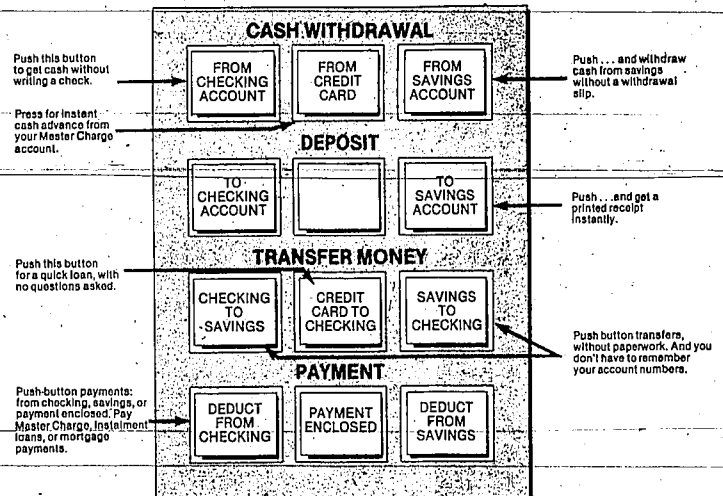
CASH WITHDRAWAL

Push this button to get cash without writing a check.

FROM CHECKING ACCOUNT

FROM CREDIT CARD

FROM SAVINGS ACCOUNT

Push . . . and withdraw cash from savings without a withdrawal slip.

Press for instant cash advance from your Master Charge account.

DEPOSIT

TO CHECKING ACCOUNT

TO SAVINGS ACCOUNT

Push . . . and get a printed receipt instantly.

TRANSFER MONEY

Push this button for a quick loan, with no questions asked.

CHECKING TO SAVINGS

CREDIT CARD TO CHECKING

SAVINGS TO CHECKING

Push button transfers, without paperwork. And you don't have to remember your account numbers.

PAYMENT

Push-button payments: from checking, savings, or payment enclosed. Pay Master Charge, Instalment loans, or mortgage payments.

DEDUCT FROM CHECKING

PAYMENT ENCLOSED

DEDUCT FROM SAVINGS